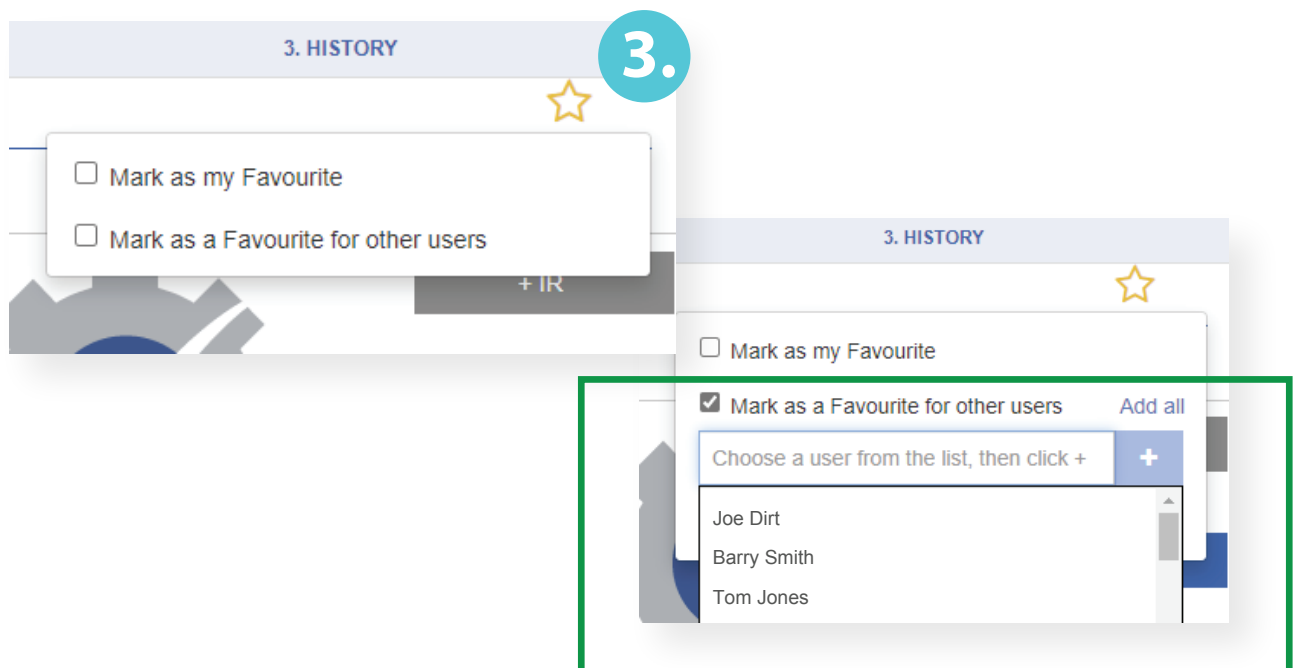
3. HISTORY

3.

Mark as my Favourite

Mark as a Favourite for other users

+ IR

3. HISTORY

Mark as my Favourite

Mark as a Favourite for other users

Add all

Choose a user from the list, then click +

+

Joe Dirt

Barry Smith

Tom Jones